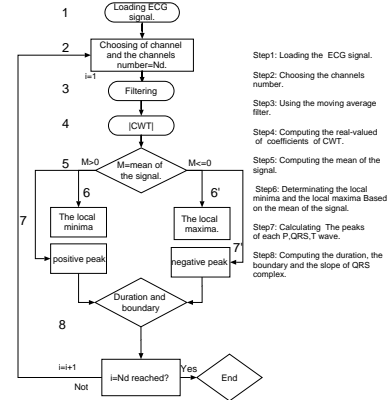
1
Loading ECG signal.

2
Choosing of channel and the channels number=Nd.

i=1

3
Filtering

4
|CWT|

5
M>0
M=mean of the signal.
M<=0

6
The local minima

6'
The local maxima.

7'

positive peak

negative peak

7

Duration and boundary

8

i=i+1

i=Nd reached?

Yes

End

Not

Step1: Loading the ECG signal.

Step2: Choosing the channels number.

Step3: Using the moving average filter.

Step4: Computing the real-valued of coefficients of CWT.

Step5: Computing the mean of the signal.

Step6: Determinating the local minima and the local maxima Based on the mean of the signal.

Step7: Calculating The peaks of each P,QRS,T wave.

Step8: Computing the duration, the boundary and the slope of QRS complex.